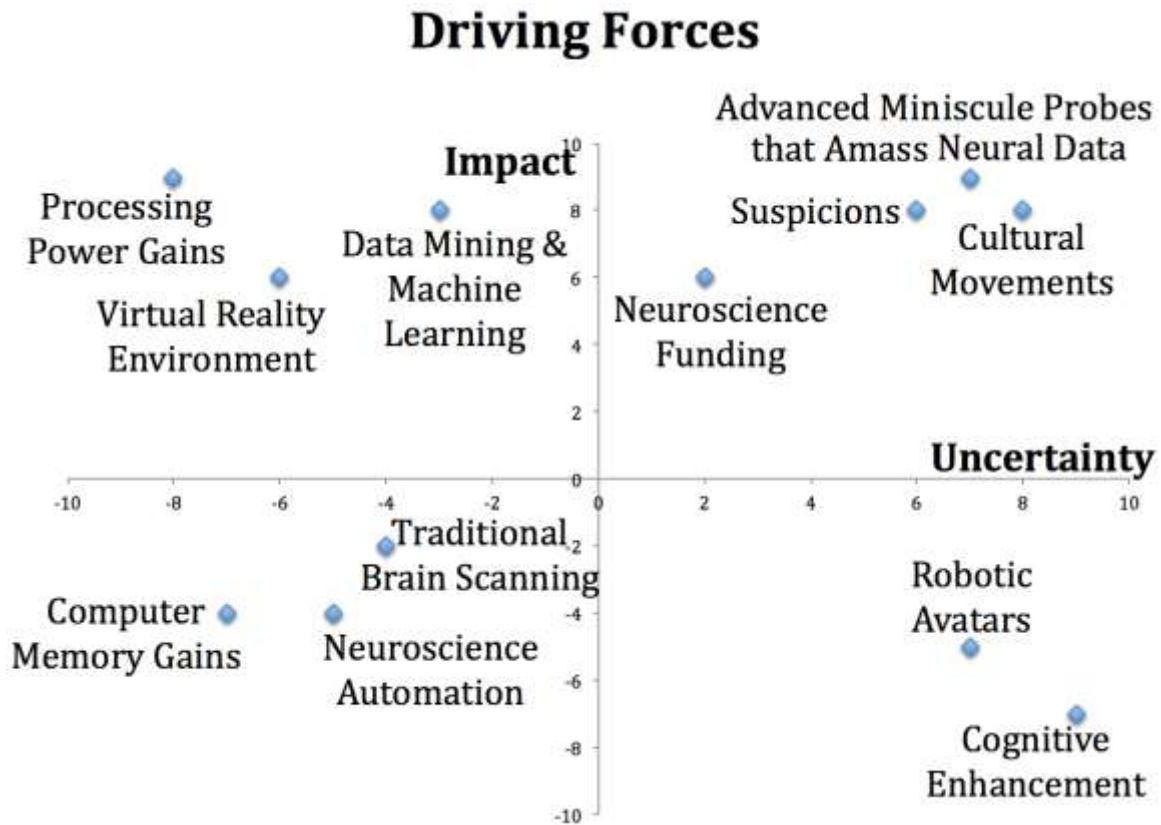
Driving Forces

Impact

Uncertainty

Advanced Miniscule Probes that Amass Neural Data

Processing Power Gains

Data Mining & Machine Learning

Suspicions

Cultural Movements

Virtual Reality Environment

Neuroscience Funding

Traditional Brain Scanning

Robotic Avatars

Computer Memory Gains

Neuroscience Automation

Cognitive Enhancement

10
8
6
4
2
0
-2
-4
-6
-8
-10

-10
-8
-6
-4
-2
0
2
4
6
8
10